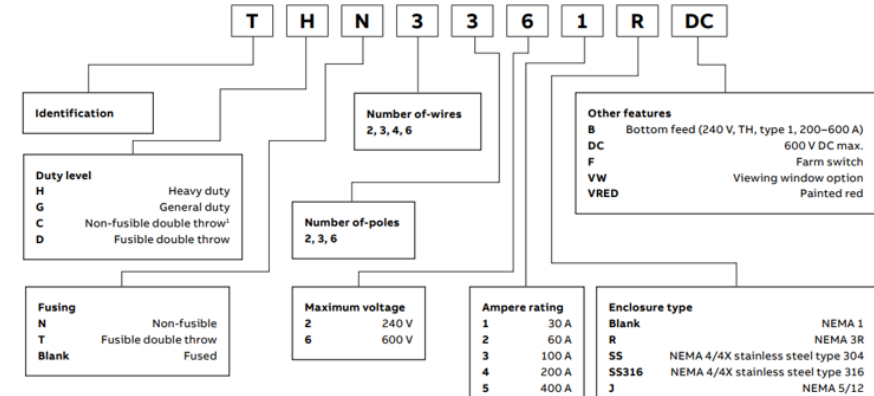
T H N 3 3 6 1 R DC

Identification

Number of-wires
2, 3, 4, 6

Other features
| | |
|---|---|
| B | Bottom feed (240 V, TH, type 1, 200–600 A) |
| DC | 600 V DC max. |
| F | Farm switch |
| VW | Viewing window option |
| VRED | Painted red |

Duty level
| | |
|---|---|
| H | Heavy duty |
| G | General duty |
| C | Non-fusible double throw$^1$ |
| D | Fusible double throw |

Number of-poles
2, 3, 6

Fusing
| | |
|---|---|
| N | Non-fusible |
| T | Fusible double throw |
| Blank | Fused |

Maximum voltage
| | |
|---|---|
| 2 | 240 V |
| 6 | 600 V |

Ampere rating
| | |
|---|---|
| 1 | 30 A |
| 2 | 60 A |
| 3 | 100 A |
| 4 | 200 A |
| 5 | 400 A |

Enclosure type
| | |
|---|---|
| Blank | NEMA 1 |
| R | NEMA 3R |
| SS | NEMA 4/4X stainless steel type 304 |
| SS316 | NEMA 4/4X stainless steel type 316 |
| J | NEMA 5/12 |